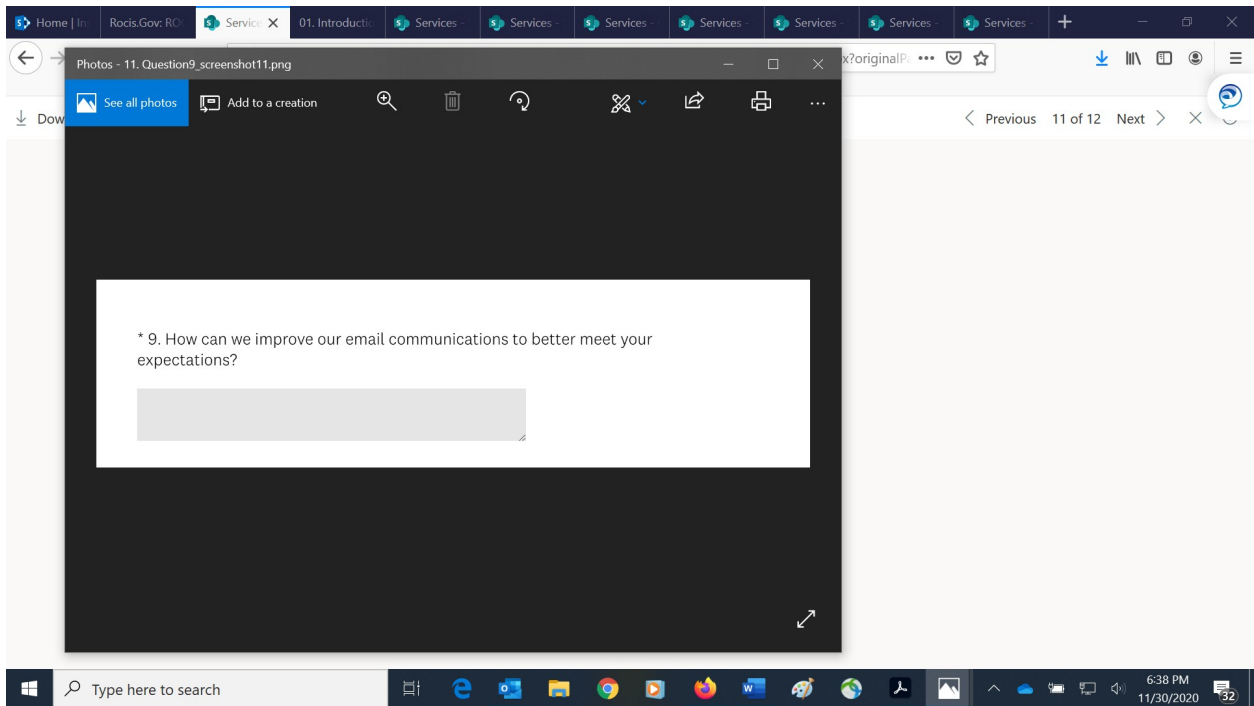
Home | In Rocis.Gov: RO Service X 01. Introductio Services Services Services Services Services Services Services +

x?originalP ••• 

Photos - 11. Question9_screenshot11.png

See all photos Add to a creation ...

Dow

< Previous 11 of 12 Next > ×

* 9. How can we improve our email communications to better meet your expectations?

Type here to search

6:38 PM 11/30/2020

32